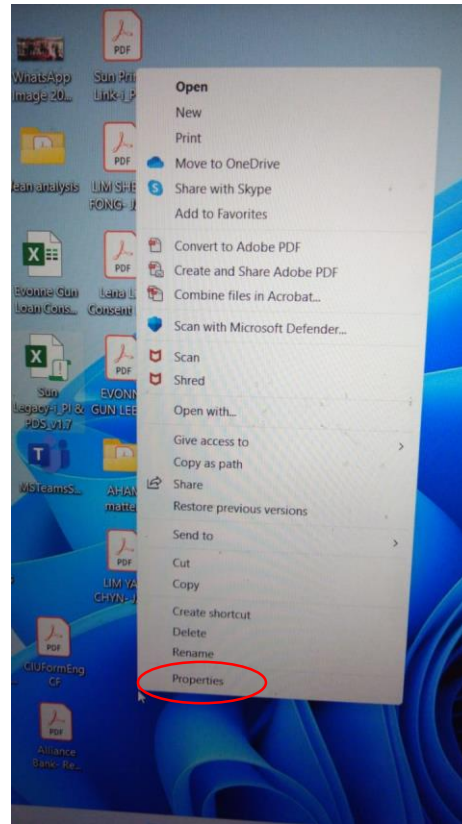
WhatsApp Image 20...

PDF
Sun Pri Link-I_P

loan analysis

PDF
LIM SHE FONG- J

Evonne Gun Loan Cons...

PDF
Lena L Consent

Sun Legacy-I_PI & PDS_v1.7

PDF
EVONN GUN LEE

MSTeamsS...

AHA matte

PDF
LIM YA CHYN- J

PDF
CIUFormEng CF

PDF
Alliance Bank- Re...

Open
New
Print
Move to OneDrive
Share with Skype
Add to Favorites
Convert to Adobe PDF
Create and Share Adobe PDF
Combine files in Acrobat...
Scan with Microsoft Defender...
Scan
Shred
Open with...
Give access to
Copy as path
Share
Restore previous versions
Send to
Cut
Copy
Create shortcut
Delete
Rename
Properties